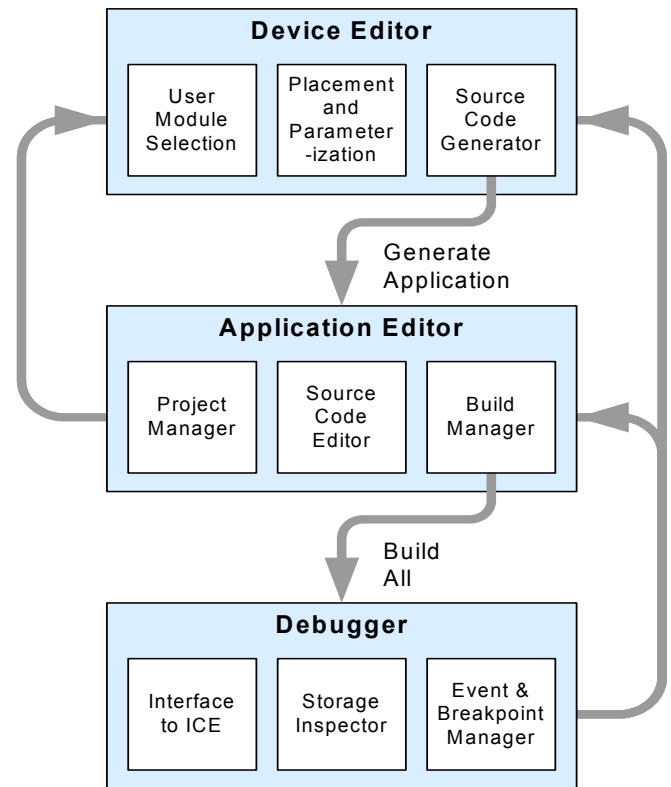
Device Editor

User Module Selection

Placement and Parameter-ization

Source Code Generator

Generate Application

Application Editor

Project Manager

Source Code Editor

Build Manager

Build All

Debugger

Interface to ICE

Storage Inspector

Event & Breakpoint Manager